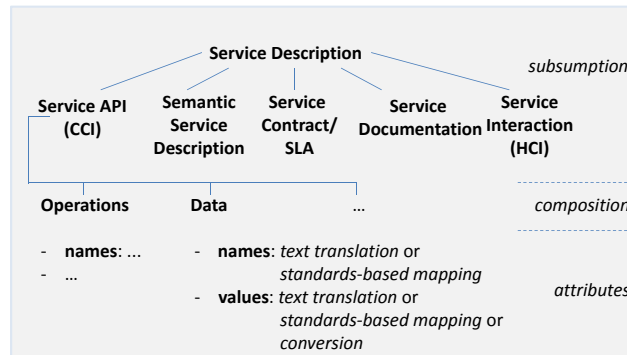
Service Description

subsumption

Service API (CCI)

Semantic Service Description

Service Contract/ SLA

Service Documentation

Service Interaction (HCI)

Operations

Data

...

composition

- **names**: ...
- ...

- **names**: *text translation* or *standards-based mapping*
- **values**: *text translation* or *standards-based mapping* or *conversion*

attributes